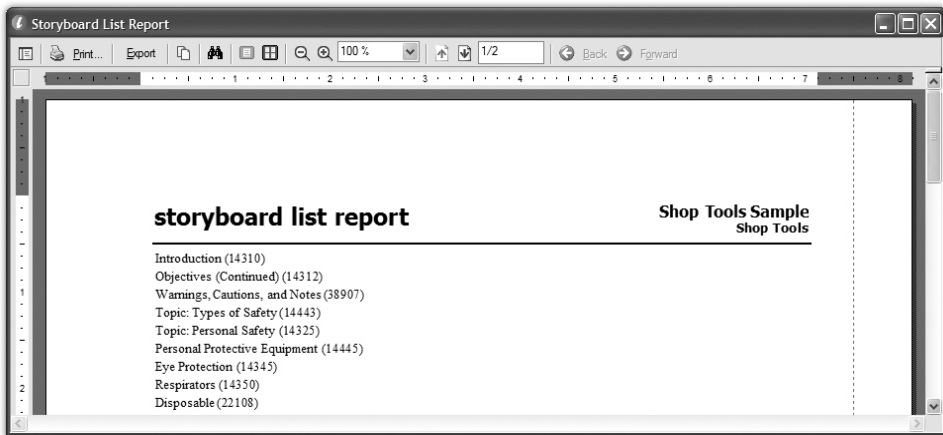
Storyboard List Report

Print... Export 100 % 1/2 Back Forward

1 2 3 4 5 6 7 8

storyboard list report

Shop Tools Sample
Shop Tools

Introduction (14310)
Objectives (Continued) (14312)
Warnings, Cautions, and Notes (38907)
Topic: Types of Safety (14443)
Topic: Personal Safety (14325)
Personal Protective Equipment (14445)
Eye Protection (14345)
Respirators (14350)
Disposable (22108)